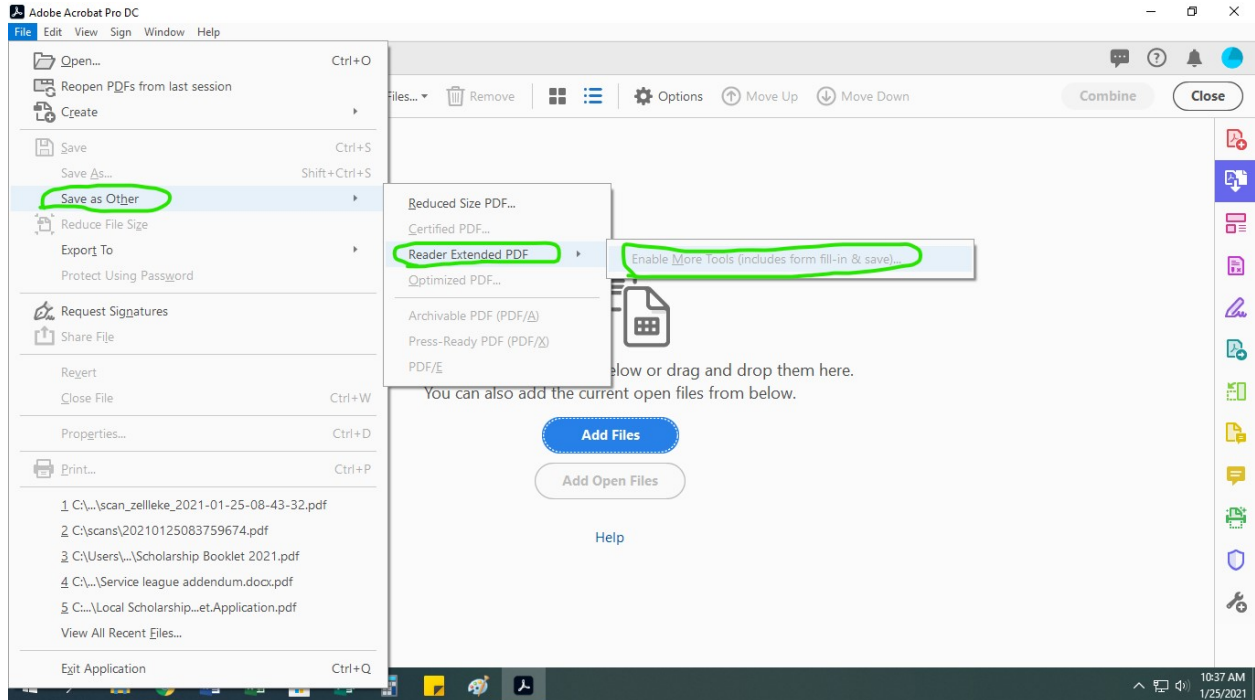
Adobe Acrobat Pro DC

File Edit View Sign Window Help

Open... Ctrl+O
Reopen PDFs from last session
Create
Save Ctrl+S
Save As... Shift+Ctrl+S
Save as Other
Reduce File Size
Export To
Protect Using Password
Request Signatures
Share File
Revert
Close File Ctrl+W
Properties... Ctrl+D
Print... Ctrl+P
1 C:\...\scan_zellleke_2021-01-25-08-43-32.pdf
2 C:\scans\20210125083759674.pdf
3 C:\Users\...\Scholarship Booklet 2021.pdf
4 C:\...\Service league addendum.docx.pdf
5 C:...\Local Scholarship...et.Application.pdf
View All Recent Files...
Exit Application Ctrl+Q

Reduced Size PDF...
Certified PDF...
Reader Extended PDF
Optimized PDF...
Archivable PDF (PDF/A)
Press-Ready PDF (PDF/X)
PDF/E

Enable More Tools (includes form fill-in & save)...

Files... Remove Options Move Up Move Down Combine Close

elow or drag and drop them here.
You can also add the current open files from below.

Add Files
Add Open Files
Help

10:37 AM
1/25/2021